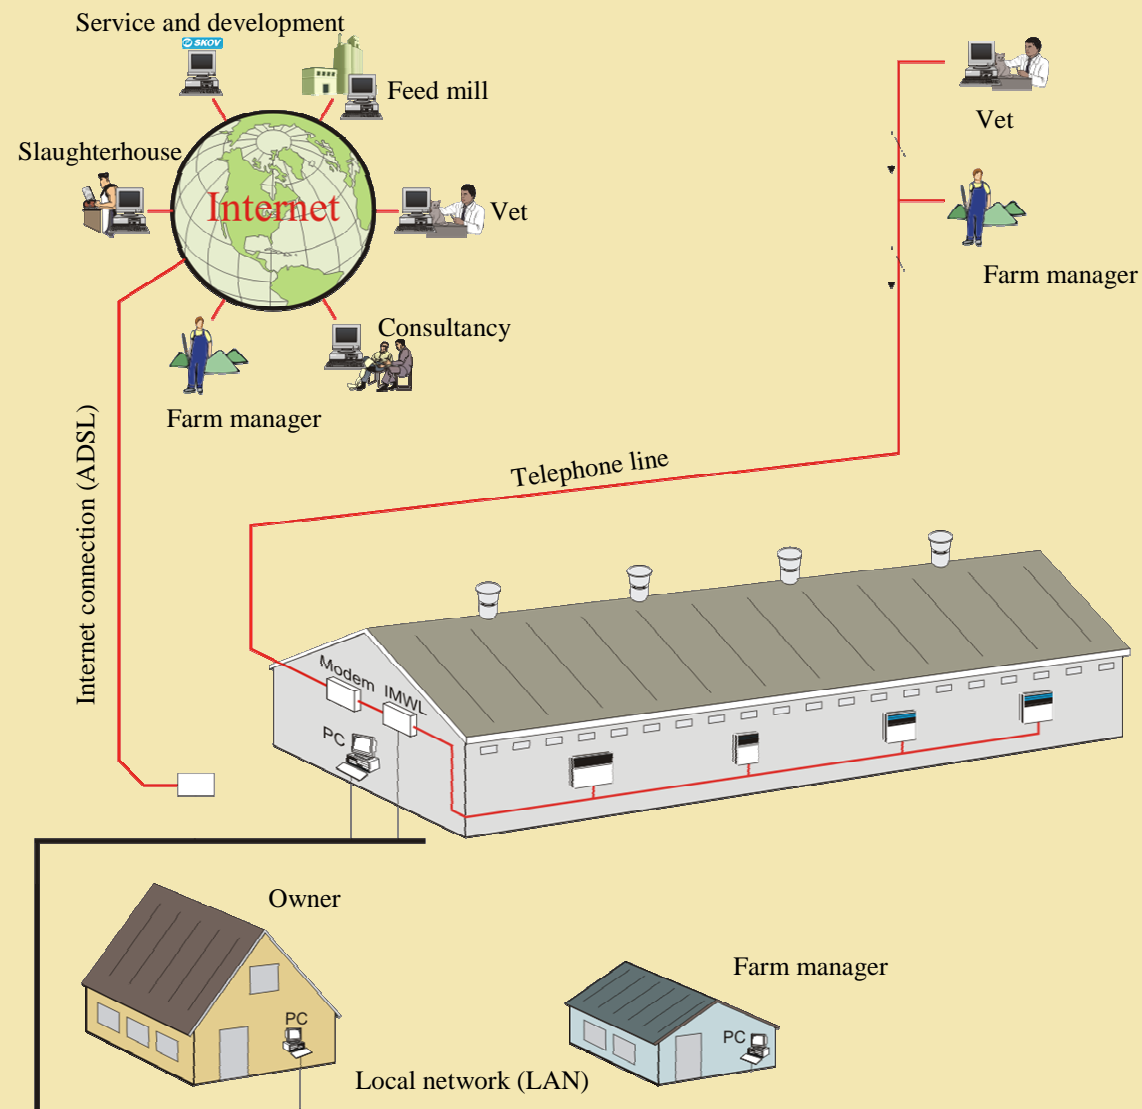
Service and development

SKOV

Feed mill

Slaughterhouse

Internet

Vet

Consultancy

Farm manager

Vet

Farm manager

Internet connection (ADSL)

Telephone line

Modem

IMWL

PC

Owner

PC

Farm manager

PC

Local network (LAN)